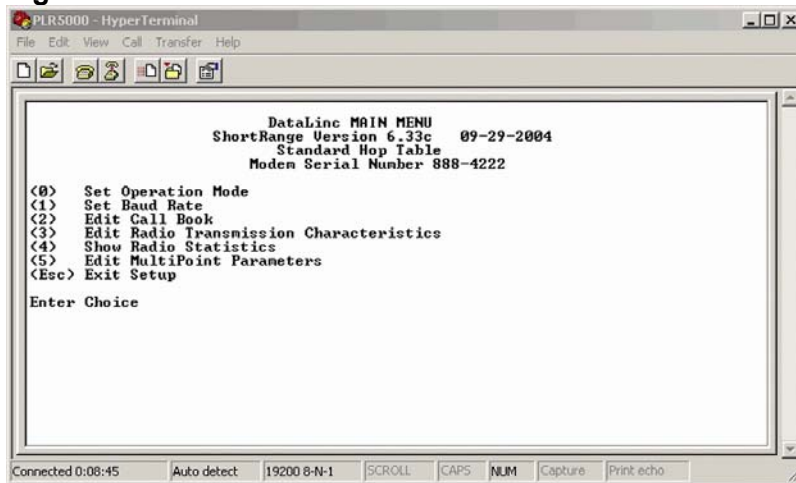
PLR5000 - HyperTerminal

File Edit View Call Transfer Help

DataLinc MAIN MENU
ShortRange Version 6.33c 09-29-2004
Standard Hop Table
Modem Serial Number 888-4222

(0) Set Operation Mode
(1) Set Baud Rate
(2) Edit Call Book
(3) Edit Radio Transmission Characteristics
(4) Show Radio Statistics
(5) Edit MultiPoint Parameters
(Esc) Exit Setup

Enter Choice

Connected 0:08:45 | Auto detect | 19200 8-N-1 | SCROLL | CAPS | NUM | Capture | Print echo